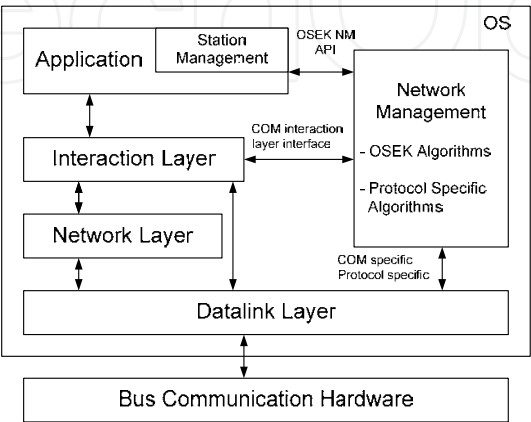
OS

Application

Station Management

OSEK NM API

Network Management

- OSEK Algorithms

- Protocol Specific Algorithms

COM interaction layer interface

Interaction Layer

Network Layer

COM specific Protocol specific

Datalink Layer

Bus Communication Hardware